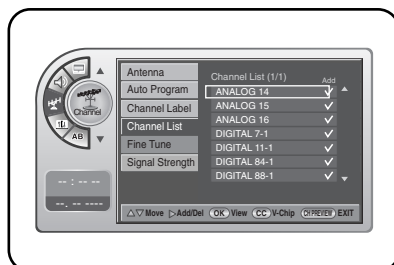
Channel

AB

-- : -- --
--. -- ----

Antenna
Auto Program
Channel Label
Channel List
Fine Tune
Signal Strength

Channel List (1/1)
Add
ANALOG 14 ✓
ANALOG 15 ✓
ANALOG 16 ✓
DIGITAL 7-1 ✓
DIGITAL 11-1 ✓
DIGITAL 84-1 ✓
DIGITAL 88-1 ✓

△▽Move ▷Add/Del OK View CC V-Chip CH PREVIEW EXIT